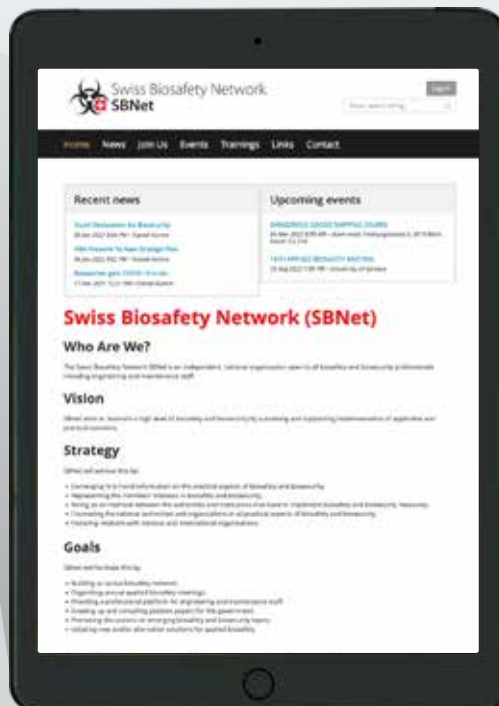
Swiss Biosafety Network
SBNet

Login

Home News Join Us Events Trainings Links Contact

Recent news

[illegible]

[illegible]

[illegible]

Upcoming events

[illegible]

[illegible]

Swiss Biosafety Network (SBNet)

Who Are We?

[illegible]

Vision

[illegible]

Strategy

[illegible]

Goals

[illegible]